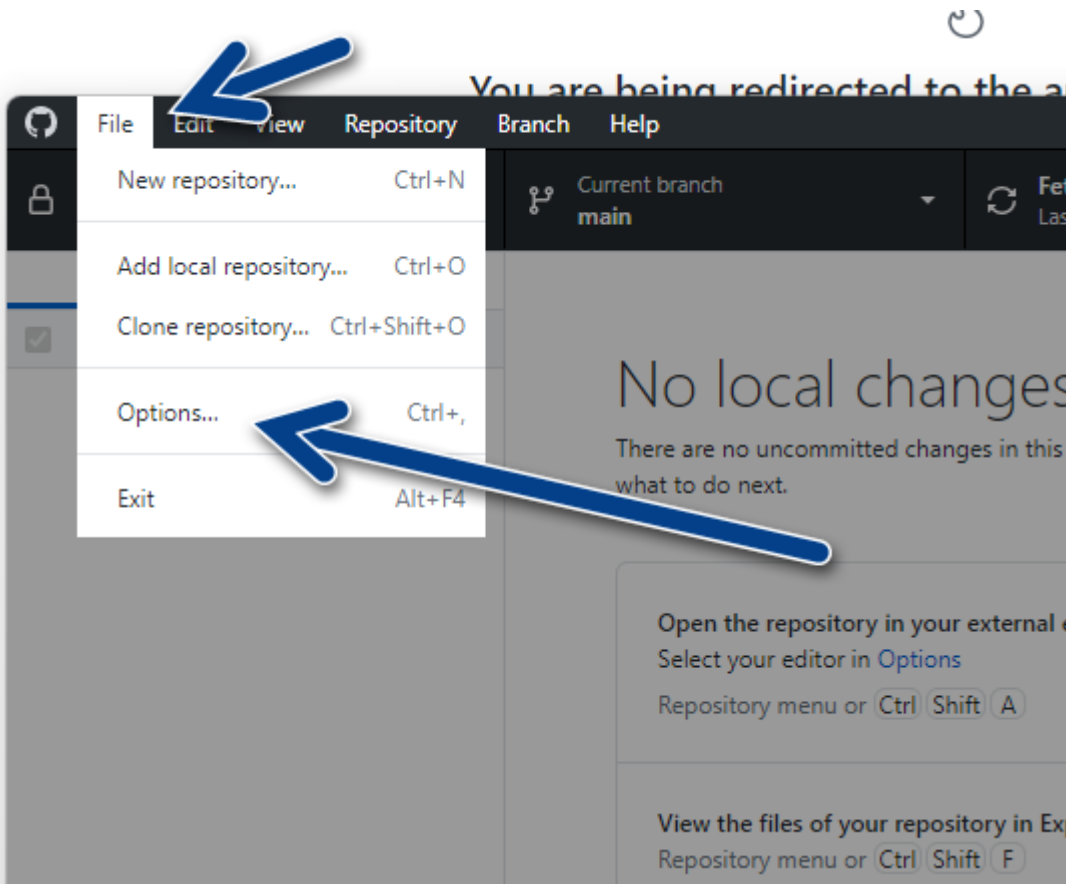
You are being redirected to the a

File Edit View Repository Branch Help

New repository... Ctrl+N

Add local repository... Ctrl+O

Clone repository... Ctrl+Shift+O

Options... Ctrl+,

Exit Alt+F4

Current branch
main

Fe
Las

No local changes

There are no uncommitted changes in this what to do next.

Open the repository in your external
Select your editor in Options
Repository menu or Ctrl Shift A

View the files of your repository in Ex
Repository menu or Ctrl Shift F